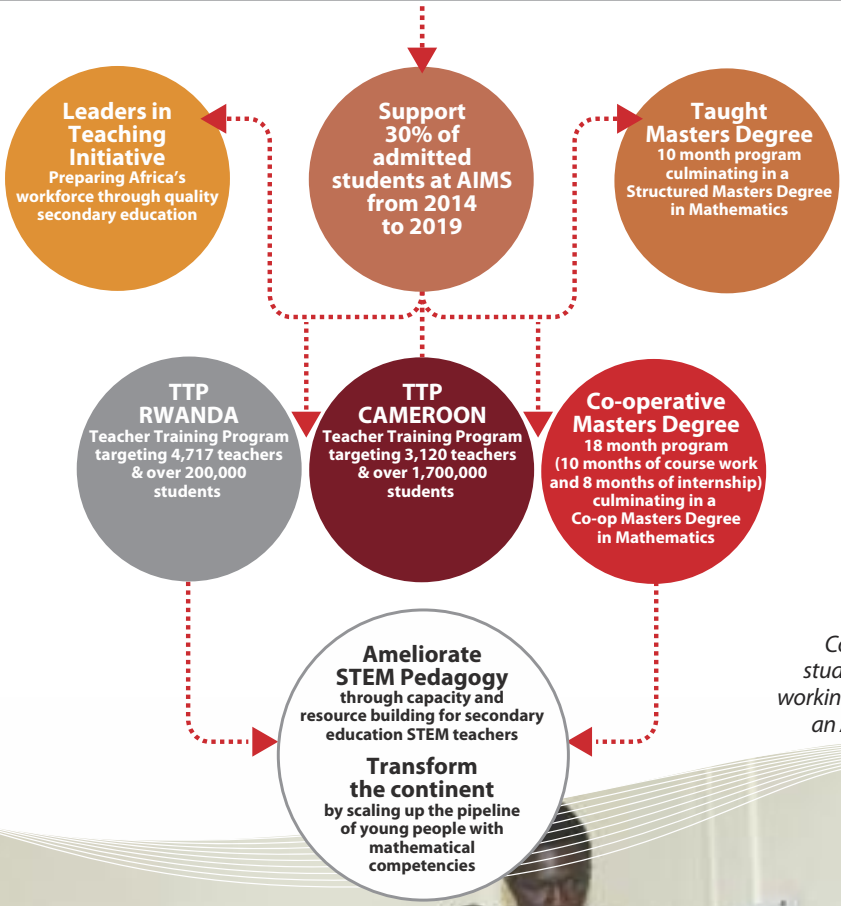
Leaders in Teaching Initiative
Preparing Africa's workforce through quality secondary education

Support 30% of admitted students at AIMS from 2014 to 2019

Taught Masters Degree
10 month program culminating in a Structured Masters Degree in Mathematics

TTP RWANDA
Teacher Training Program targeting 4,717 teachers & over 200,000 students

TTP CAMEROON
Teacher Training Program targeting 3,120 teachers & over 1,700,000 students

Co-operative Masters Degree
18 month program (10 months of course work and 8 months of internship) culminating in a Co-op Masters Degree in Mathematics

Ameliorate STEM Pedagogy
through capacity and resource building for secondary education STEM teachers

Transform the continent
by scaling up the pipeline of young people with mathematical competencies

Co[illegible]
stud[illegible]
workin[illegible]
an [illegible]